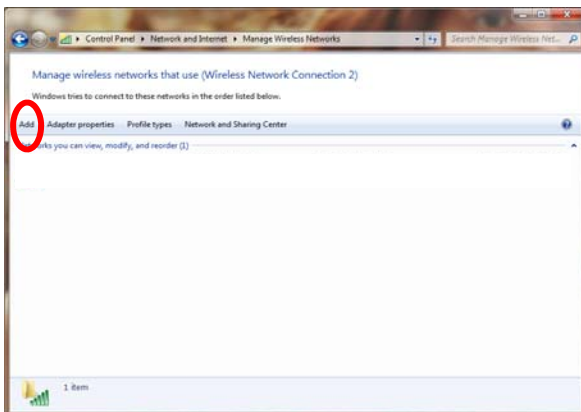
Control Panel ▸ Network and Internet ▸ Manage Wireless Networks

Search Manage Wireless Net...

Manage wireless networks that use (Wireless Network Connection 2)

Windows tries to connect to these networks in the order listed below.

Add Adapter properties Profile types Network and Sharing Center

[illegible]rks you can view, modify, and reorder (1)

1 item